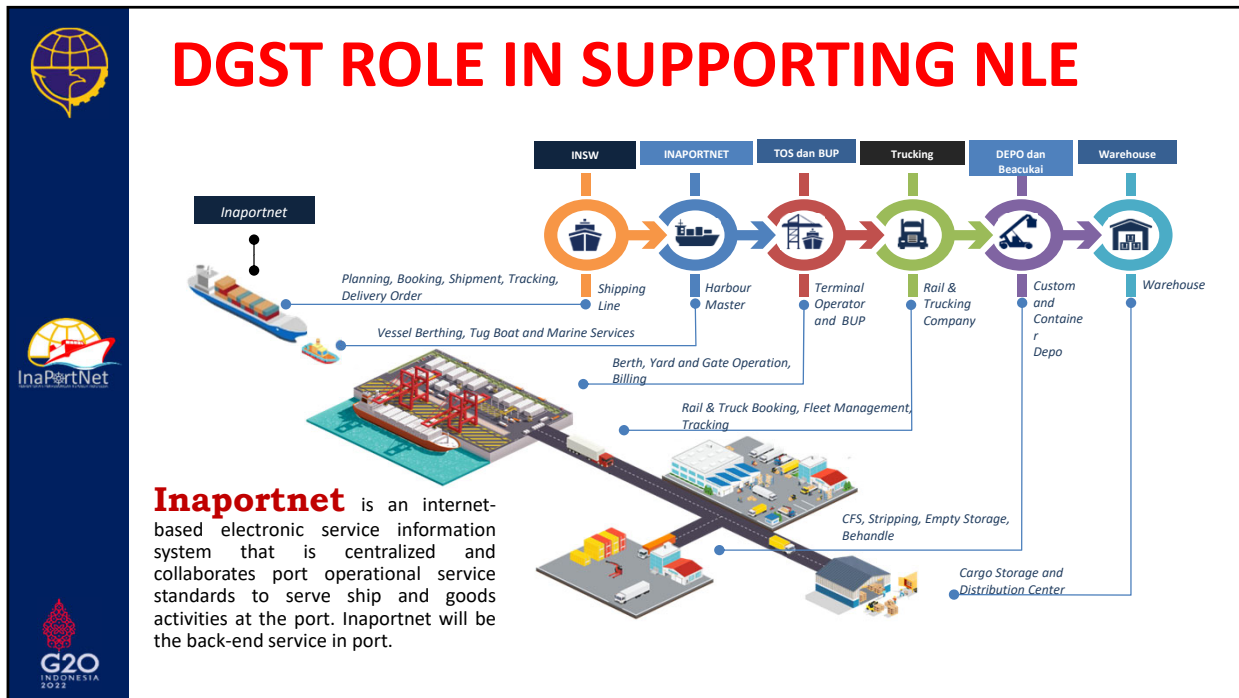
DGST ROLE IN SUPPORTING NLE

InaPortNet

G20 INDONESIA 2022

INSW

INAPORTNET

TOS dan BUP

Trucking

DEPO dan Beacukai

Warehouse

Inaportnet

Shipping Line

Harbour Master

Terminal Operator and BUP

Rail & Trucking Company

Custom and Container Depo

Warehouse

Planning, Booking, Shipment, Tracking, Delivery Order

Vessel Berthing, Tug Boat and Marine Services

Berth, Yard and Gate Operation, Billing

Rail & Truck Booking, Fleet Management, Tracking

CFS, Stripping, Empty Storage, Behandle

Cargo Storage and Distribution Center

Inaportnet is an internet-based electronic service information system that is centralized and collaborates port operational service standards to serve ship and goods activities at the port. Inaportnet will be the back-end service in port.